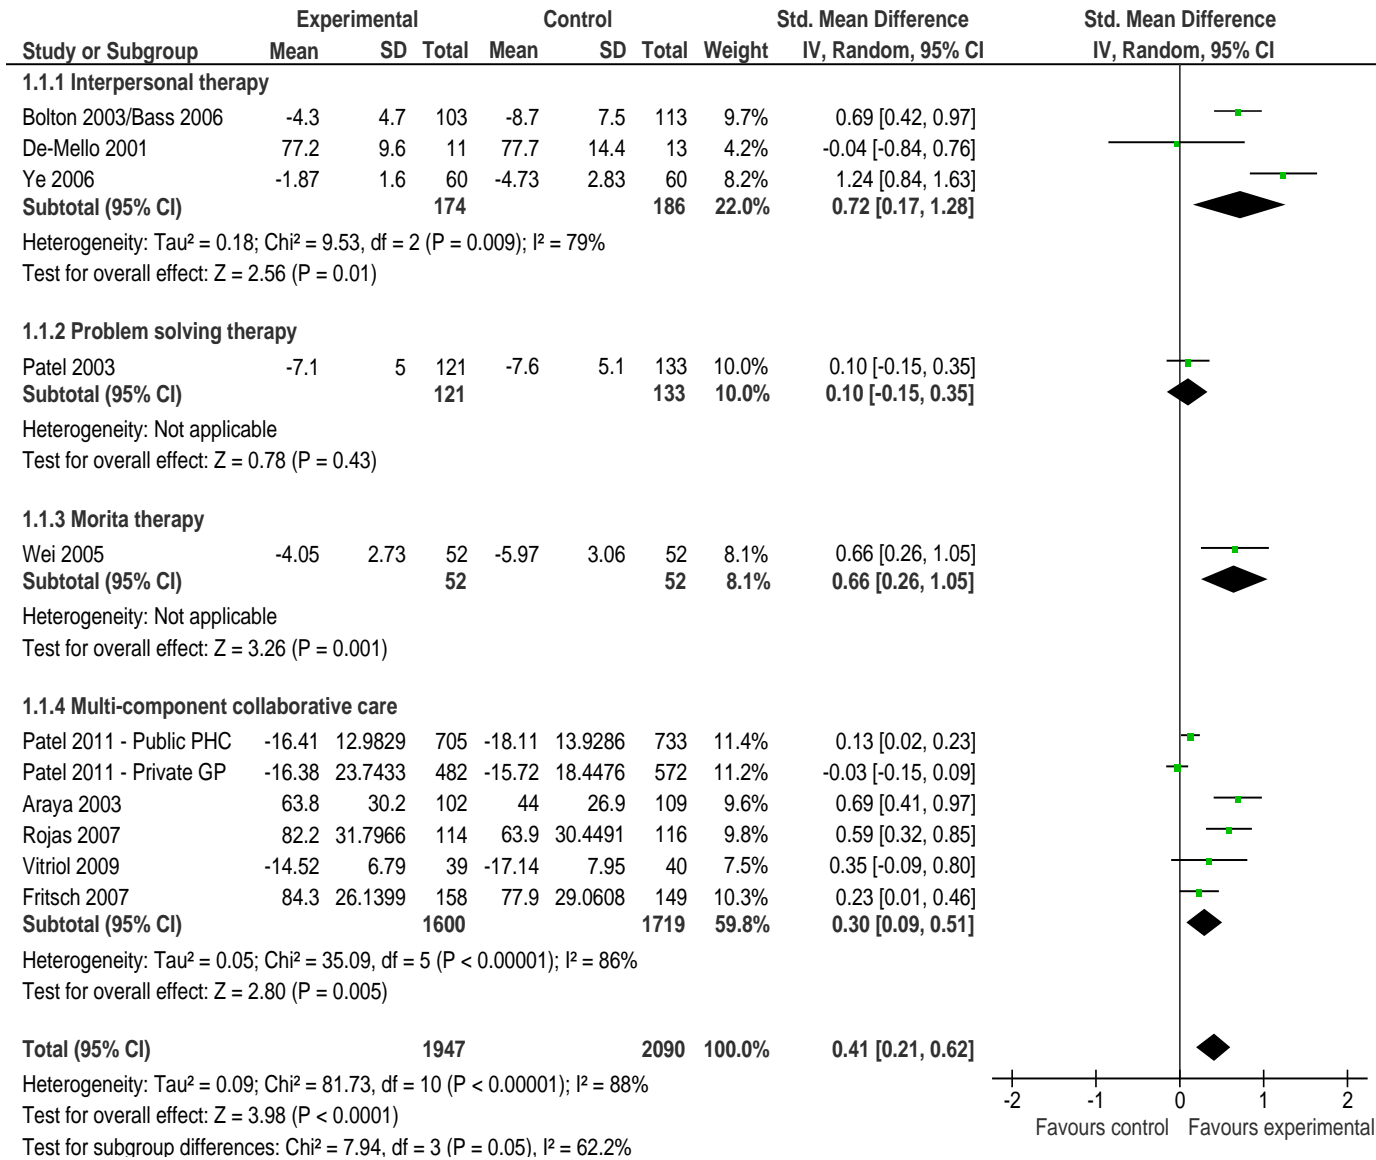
| Study or Subgroup | Experimental Mean | Experimental SD | Experimental Total | Control Mean | Control SD | Control Total | Weight | Std. Mean Difference IV, Random, 95% CI |
|---|---|---|---|---|---|---|---|---|
| **1.1.1 Interpersonal therapy** | | | | | | | | |
| Bolton 2003/Bass 2006 | -4.3 | 4.7 | 103 | -8.7 | 7.5 | 113 | 9.7% | 0.69 [0.42, 0.97] |
| De-Mello 2001 | 77.2 | 9.6 | 11 | 77.7 | 14.4 | 13 | 4.2% | -0.04 [-0.84, 0.76] |
| Ye 2006 | -1.87 | 1.6 | 60 | -4.73 | 2.83 | 60 | 8.2% | 1.24 [0.84, 1.63] |
| **Subtotal (95% CI)** | | | **174** | | | **186** | **22.0%** | **0.72 [0.17, 1.28]** |

Heterogeneity: Tau² = 0.18; Chi² = 9.53, df = 2 (P = 0.009); I² = 79%
Test for overall effect: Z = 2.56 (P = 0.01)

| Study or Subgroup | Experimental Mean | Experimental SD | Experimental Total | Control Mean | Control SD | Control Total | Weight | Std. Mean Difference IV, Random, 95% CI |
|---|---|---|---|---|---|---|---|---|
| **1.1.2 Problem solving therapy** | | | | | | | | |
| Patel 2003 | -7.1 | 5 | 121 | -7.6 | 5.1 | 133 | 10.0% | 0.10 [-0.15, 0.35] |
| **Subtotal (95% CI)** | | | **121** | | | **133** | **10.0%** | **0.10 [-0.15, 0.35]** |

Heterogeneity: Not applicable
Test for overall effect: Z = 0.78 (P = 0.43)

| Study or Subgroup | Experimental Mean | Experimental SD | Experimental Total | Control Mean | Control SD | Control Total | Weight | Std. Mean Difference IV, Random, 95% CI |
|---|---|---|---|---|---|---|---|---|
| **1.1.3 Morita therapy** | | | | | | | | |
| Wei 2005 | -4.05 | 2.73 | 52 | -5.97 | 3.06 | 52 | 8.1% | 0.66 [0.26, 1.05] |
| **Subtotal (95% CI)** | | | **52** | | | **52** | **8.1%** | **0.66 [0.26, 1.05]** |

Heterogeneity: Not applicable
Test for overall effect: Z = 3.26 (P = 0.001)

| Study or Subgroup | Experimental Mean | Experimental SD | Experimental Total | Control Mean | Control SD | Control Total | Weight | Std. Mean Difference IV, Random, 95% CI |
|---|---|---|---|---|---|---|---|---|
| **1.1.4 Multi-component collaborative care** | | | | | | | | |
| Patel 2011 - Public PHC | -16.41 | 12.9829 | 705 | -18.11 | 13.9286 | 733 | 11.4% | 0.13 [0.02, 0.23] |
| Patel 2011 - Private GP | -16.38 | 23.7433 | 482 | -15.72 | 18.4476 | 572 | 11.2% | -0.03 [-0.15, 0.09] |
| Araya 2003 | 63.8 | 30.2 | 102 | 44 | 26.9 | 109 | 9.6% | 0.69 [0.41, 0.97] |
| Rojas 2007 | 82.2 | 31.7966 | 114 | 63.9 | 30.4491 | 116 | 9.8% | 0.59 [0.32, 0.85] |
| Vitriol 2009 | -14.52 | 6.79 | 39 | -17.14 | 7.95 | 40 | 7.5% | 0.35 [-0.09, 0.80] |
| Fritsch 2007 | 84.3 | 26.1399 | 158 | 77.9 | 29.0608 | 149 | 10.3% | 0.23 [0.01, 0.46] |
| **Subtotal (95% CI)** | | | **1600** | | | **1719** | **59.8%** | **0.30 [0.09, 0.51]** |

Heterogeneity: Tau² = 0.05; Chi² = 35.09, df = 5 (P < 0.00001); I² = 86%
Test for overall effect: Z = 2.80 (P = 0.005)

| **Total (95% CI)** | | | **1947** | | | **2090** | **100.0%** | **0.41 [0.21, 0.62]** |
|---|---|---|---|---|---|---|---|---|

Heterogeneity: Tau² = 0.09; Chi² = 81.73, df = 10 (P < 0.00001); I² = 88%
Test for overall effect: Z = 3.98 (P < 0.0001)
Test for subgroup differences: Chi² = 7.94, df = 3 (P = 0.05), I² = 62.2%

Std. Mean Difference
IV, Random, 95% CI

-2 -1 0 1 2
Favours control Favours experimental